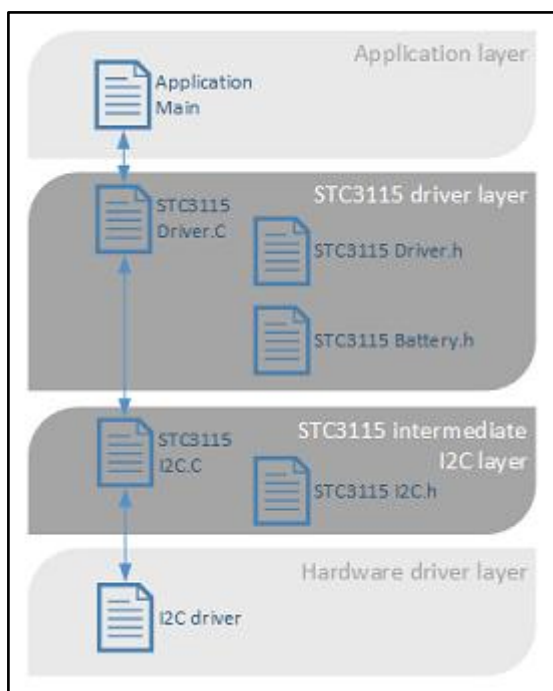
Application layer

Application Main

STC3115 driver layer

STC3115 Driver.C

STC3115 Driver.h

STC3115 Battery.h

STC3115 intermediate I2C layer

STC3115 I2C.C

STC3115 I2C.h

Hardware driver layer

I2C driver